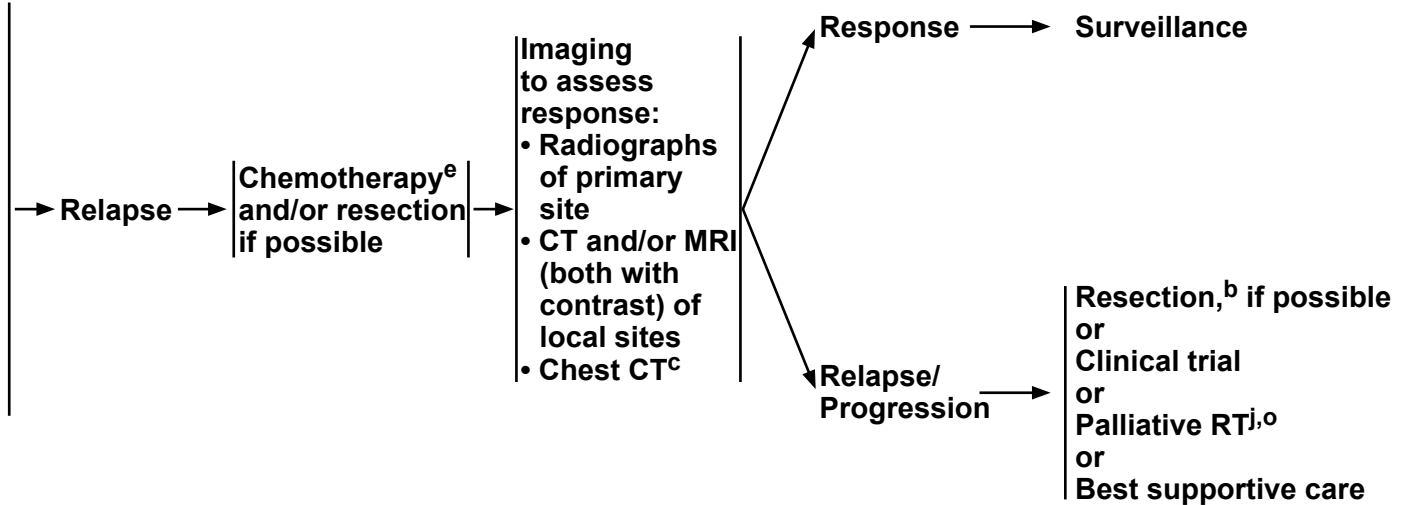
Relapse

Chemotherapy$^{e}$ and/or resection if possible

Imaging to assess response:
• Radiographs of primary site
• CT and/or MRI (both with contrast) of local sites
• Chest CT$^{c}$

Response → Surveillance

Relapse/ Progression → Resection,$^{b}$ if possible
or
Clinical trial
or
Palliative RT$^{j,o}$
or
Best supportive care